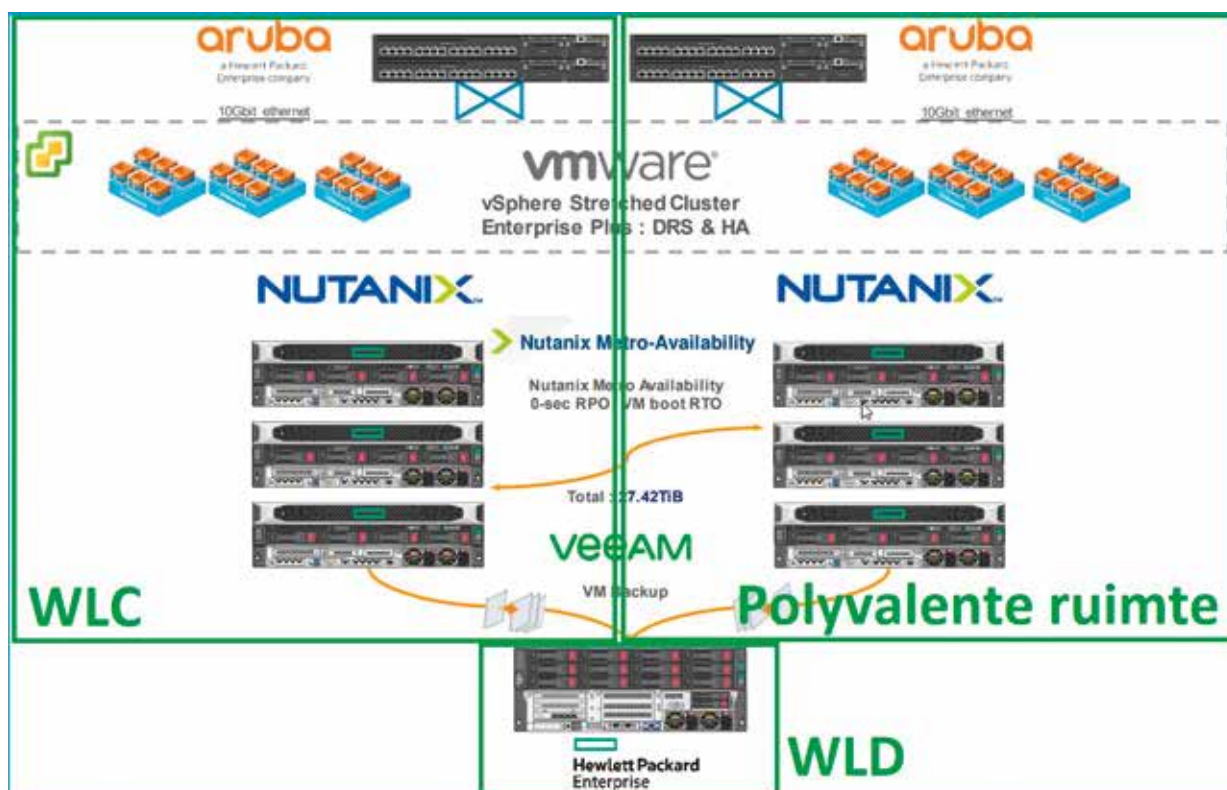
aruba
a Hewlett Packard Enterprise company

10Gbit ethernet

aruba
a Hewlett Packard Enterprise company

10Gbit ethernet

vmware
vSphere Stretched Cluster
Enterprise Plus : DRS & HA

NUTANIX

NUTANIX

Nutanix Metro-Availability

Nutanix Metro Availability
0-sec RPO VM boot RTO

Total 27.42TiB

veeam

VM Backup

WLC

Polyvalente ruimte

WLD

Hewlett Packard
Enterprise